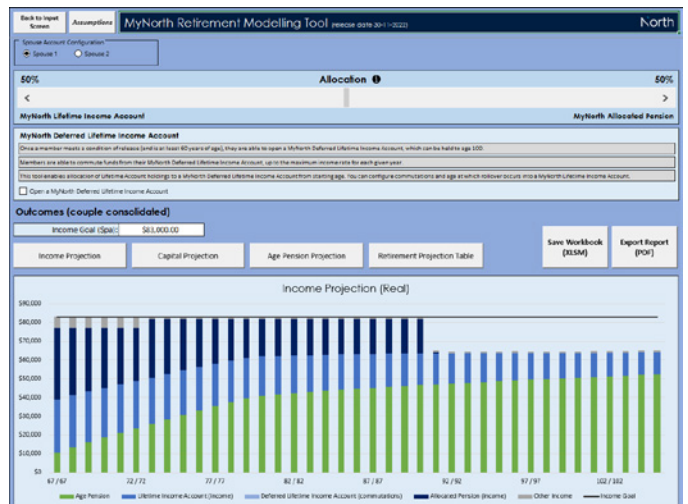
Back to Input Screen

Assumptions

MyNorth Retirement Modelling Tool (release date 30-11-2022)

North

Spouse Account Configuration

Spouse 1 Spouse 2

50%

Allocation

50%

<

>

MyNorth Lifetime Income Account

MyNorth Allocated Pension

MyNorth Deferred Lifetime Income Account

Once a member meets a condition of release (and is at least 60 years of age), they are able to open a MyNorth Deferred Lifetime Income Account, which can be held to age 100.

Members are able to commute funds from their MyNorth Deferred Lifetime Income Account, up to the maximum income rate for each given year.

This tool enables allocation of Lifetime Account holdings to a MyNorth Deferred Lifetime Income Account from starting age. You can configure commutations and age at which rollover occurs into a MyNorth Lifetime Income Account.

Open a MyNorth Deferred Lifetime Income Account

Outcomes (couple consolidated)

Income Goal (Spo

$83,000.00

Income Projection

Capital Projection

Age Pension Projection

Retirement Projection Table

Save Workbook (XLSM)

Export Report (PDF)

Income Projection (Real)

$90,000

$80,000

$70,000

$60,000

$50,000

$40,000

$30,000

$20,000

$10,000

$0

67 / 67

72 / 72

77 / 77

82 / 82

87 / 87

92 / 92

97 / 97

102 / 102

Age Pension

Lifetime Income Account (Income)

Deferred Lifetime Income Account (commutations)

Allocated Pension (Income)

Other Income

Income Goal